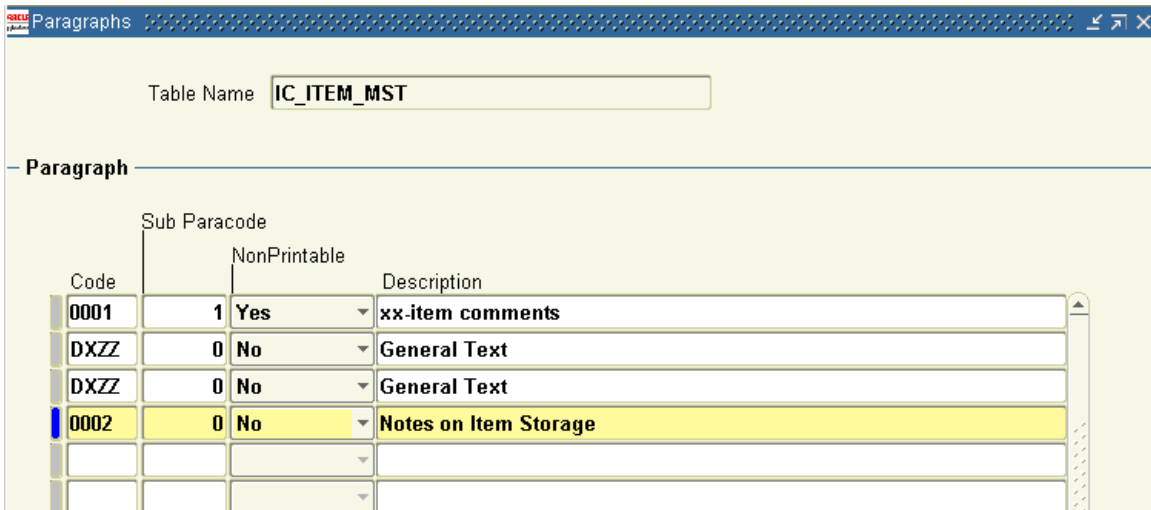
Paragraphs

Table Name IC_ITEM_MST

Paragraph

| Code | Sub Paracode | NonPrintable | Description |
|---|---|---|---|
| 0001 | 1 | Yes | xx-item comments |
| DXZZ | 0 | No | General Text |
| DXZZ | 0 | No | General Text |
| 0002 | 0 | No | Notes on Item Storage |
| | | | |
| | | | |